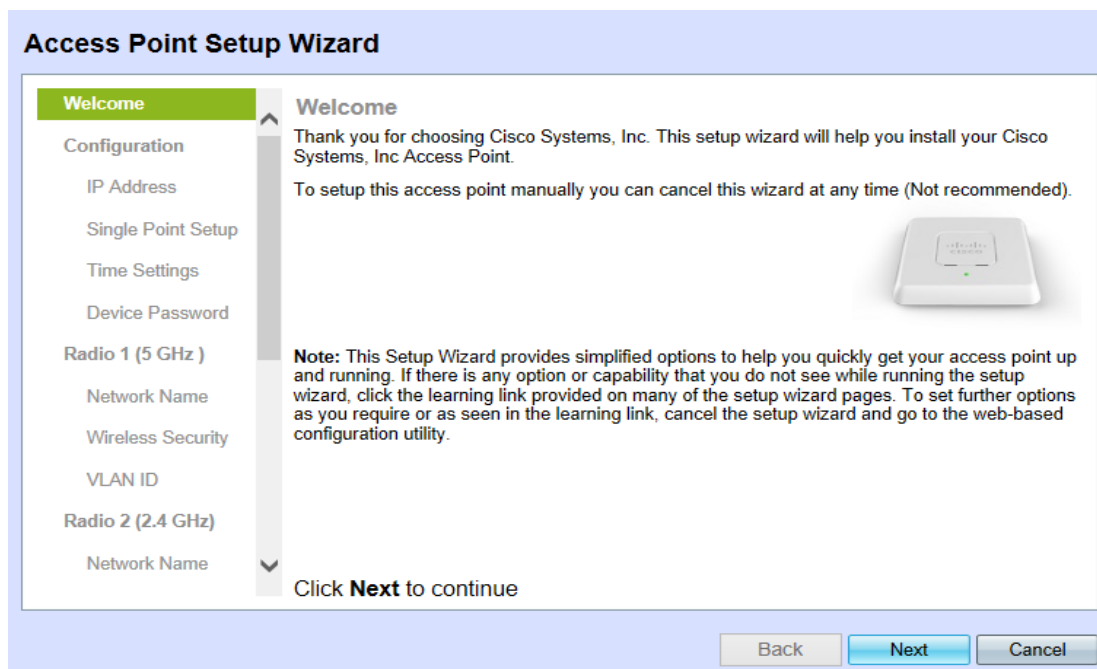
Access Point Setup Wizard

Welcome
Configuration
IP Address
Single Point Setup
Time Settings
Device Password
Radio 1 (5 GHz )
Network Name
Wireless Security
VLAN ID
Radio 2 (2.4 GHz)
Network Name

Welcome

Thank you for choosing Cisco Systems, Inc. This setup wizard will help you install your Cisco Systems, Inc Access Point.

To setup this access point manually you can cancel this wizard at any time (Not recommended).

cisco

**Note:** This Setup Wizard provides simplified options to help you quickly get your access point up and running. If there is any option or capability that you do not see while running the setup wizard, click the learning link provided on many of the setup wizard pages. To set further options as you require or as seen in the learning link, cancel the setup wizard and go to the web-based configuration utility.

Click **Next** to continue

Back Next Cancel